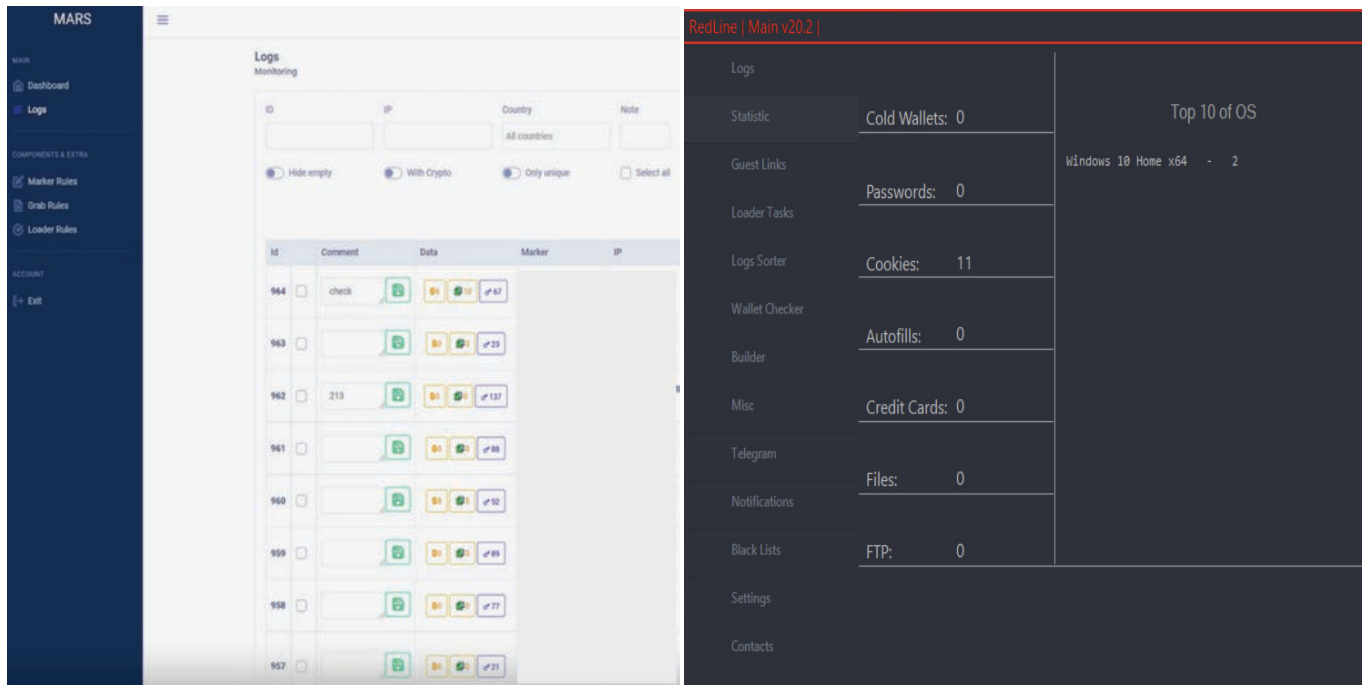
MARS

MAIN
Dashboard
Logs

COMPONENTS & EXTRA
Marker Rules
Grab Rules
Loader Rules

ACCOUNT
Exit

Logs
Monitoring

ID
IP
Country
All countries
Note

Hide empty
With Crypto
Only unique
Select all

| Id | | Comment | Data | Marker | IP |
|---|---|---|---|---|---|
| 964 | | check | 6 10 67 | | |
| 963 | | | 0 3 23 | | |
| 962 | | 213 | 0 0 137 | | |
| 961 | | | 0 0 88 | | |
| 960 | | | 4 5 52 | | |
| 959 | | | 0 0 89 | | |
| 958 | | | 0 0 77 | | |
| 957 | | | 0 0 21 | | |

RedLine | Main v20.2 |

Logs
Statistic
Guest Links
Loader Tasks
Logs Sorter
Wallet Checker
Builder
Misc
Telegram
Notifications
Black Lists
Settings
Contacts

Cold Wallets: 0
Passwords: 0
Cookies: 11
Autofills: 0
Credit Cards: 0
Files: 0
FTP: 0

Top 10 of OS
Windows 10 Home x64 - 2